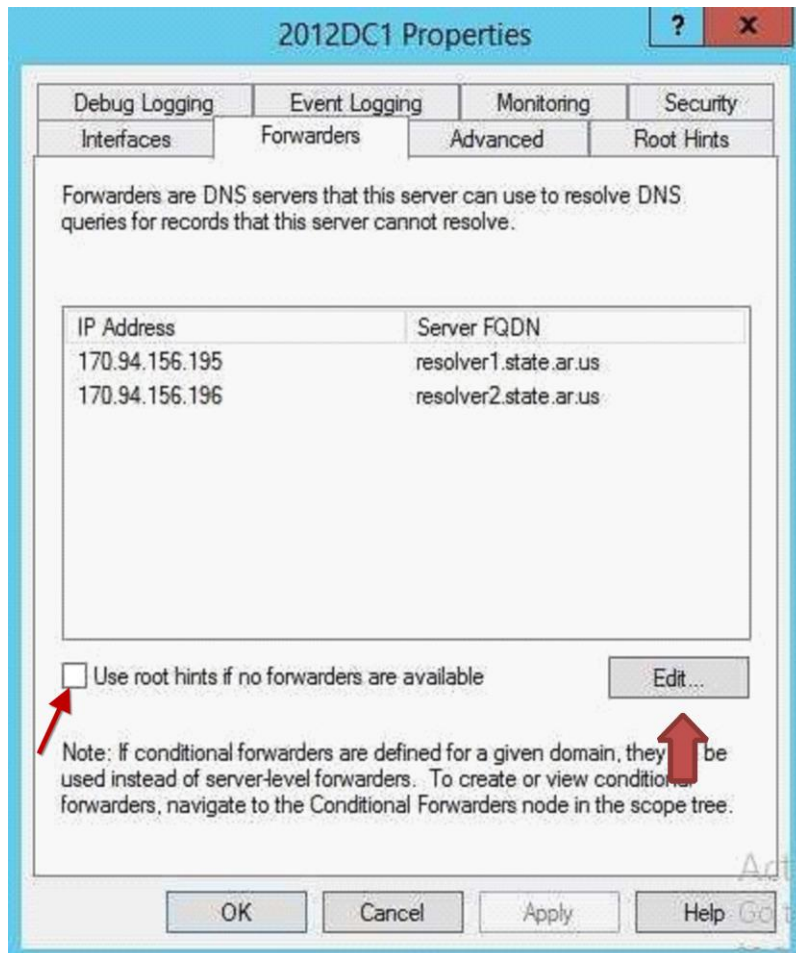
2012DC1 Properties

?

x

Debug Logging | Event Logging | Monitoring | Security
Interfaces | Forwarders | Advanced | Root Hints

Forwarders are DNS servers that this server can use to resolve DNS queries for records that this server cannot resolve.

| IP Address | Server FQDN |
|---|---|
| 170.94.156.195 | resolver1.state.ar.us |
| 170.94.156.196 | resolver2.state.ar.us |

Use root hints if no forwarders are available

Edit...

Note: If conditional forwarders are defined for a given domain, they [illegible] be used instead of server-level forwarders. To create or view condition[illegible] forwarders, navigate to the Conditional Forwarders node in the scope tree.

Act

OK Cancel Apply Help

Go